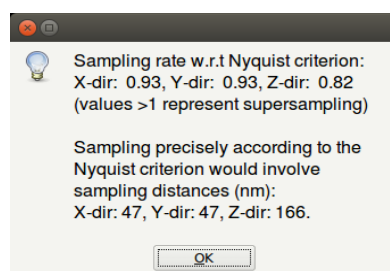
Sampling rate w.r.t Nyquist criterion:
X-dir: 0.93, Y-dir: 0.93, Z-dir: 0.82
(values >1 represent supersampling)

Sampling precisely according to the Nyquist criterion would involve sampling distances (nm):
X-dir: 47, Y-dir: 47, Z-dir: 166.

OK